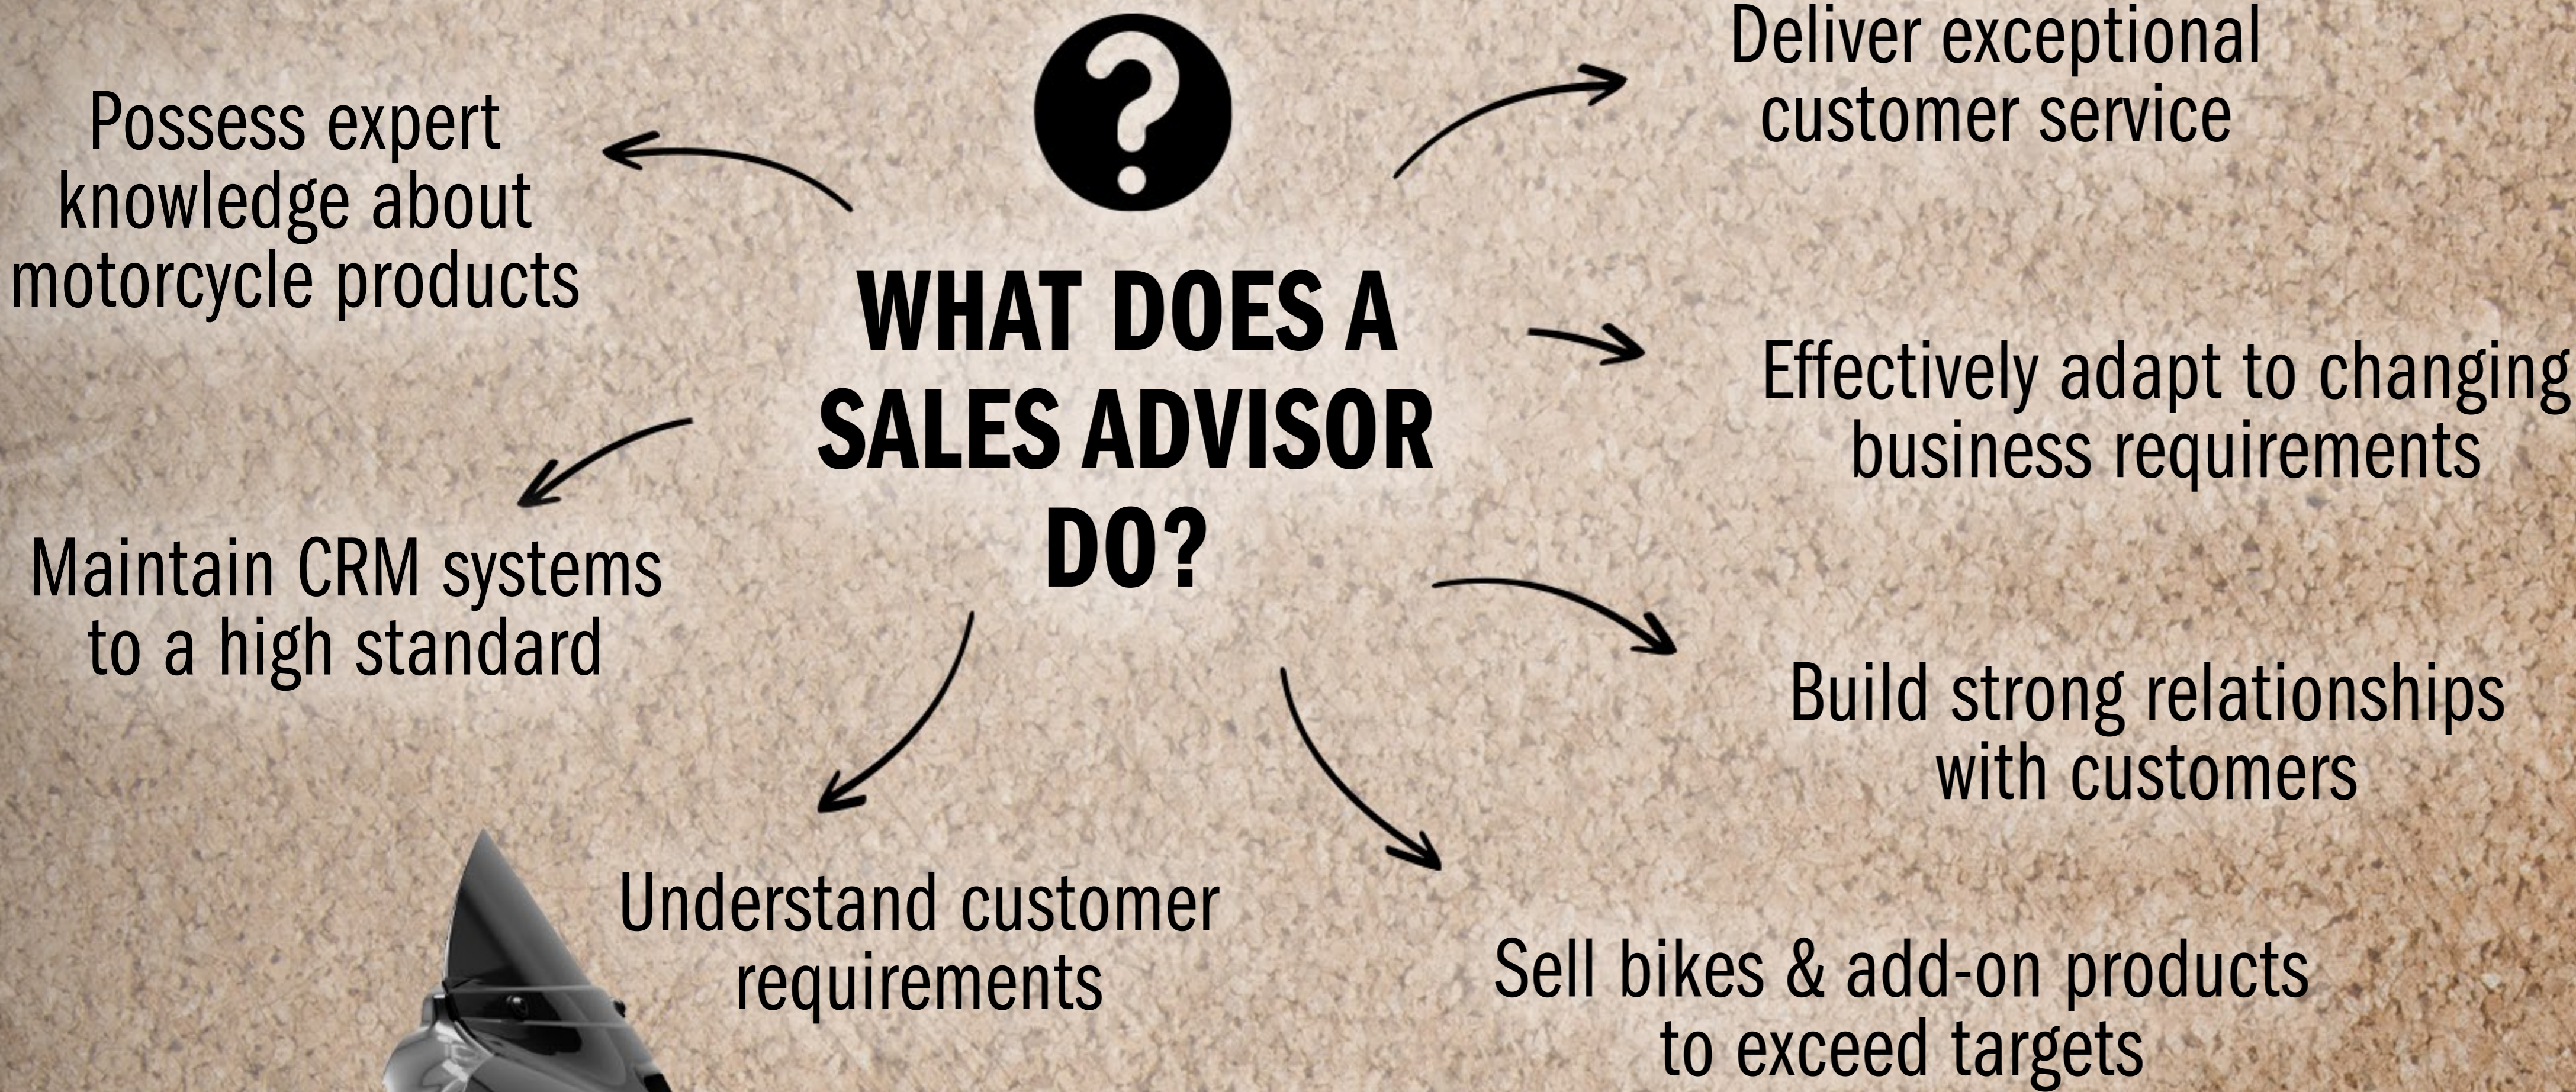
WHAT DOES A SALES ADVISOR DO?

Possess expert knowledge about motorcycle products

Deliver exceptional customer service

Effectively adapt to changing business requirements

Maintain CRM systems to a high standard

Build strong relationships with customers

Understand customer requirements

Sell bikes & add-on products to exceed targets